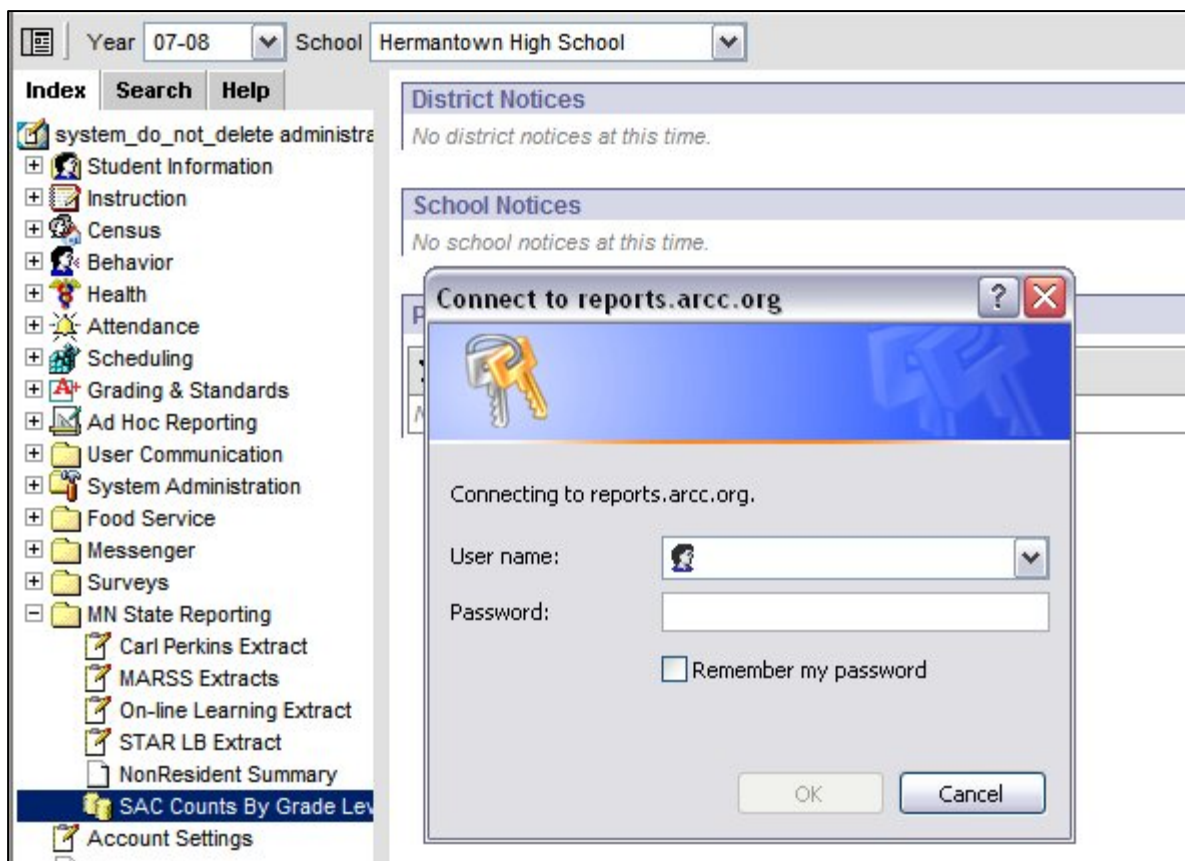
Year 07-08 School Hermantown High School

Index Search Help

system_do_not_delete administra
Student Information
Instruction
Census
Behavior
Health
Attendance
Scheduling
Grading & Standards
Ad Hoc Reporting
User Communication
System Administration
Food Service
Messenger
Surveys
MN State Reporting
Carl Perkins Extract
MARSS Extracts
On-line Learning Extract
STAR LB Extract
NonResident Summary
SAC Counts By Grade Lev
Account Settings

District Notices
No district notices at this time.

School Notices
No school notices at this time.

P

Connect to reports.arcc.org

Connecting to reports.arcc.org.

User name:
Password:
Remember my password

OK Cancel